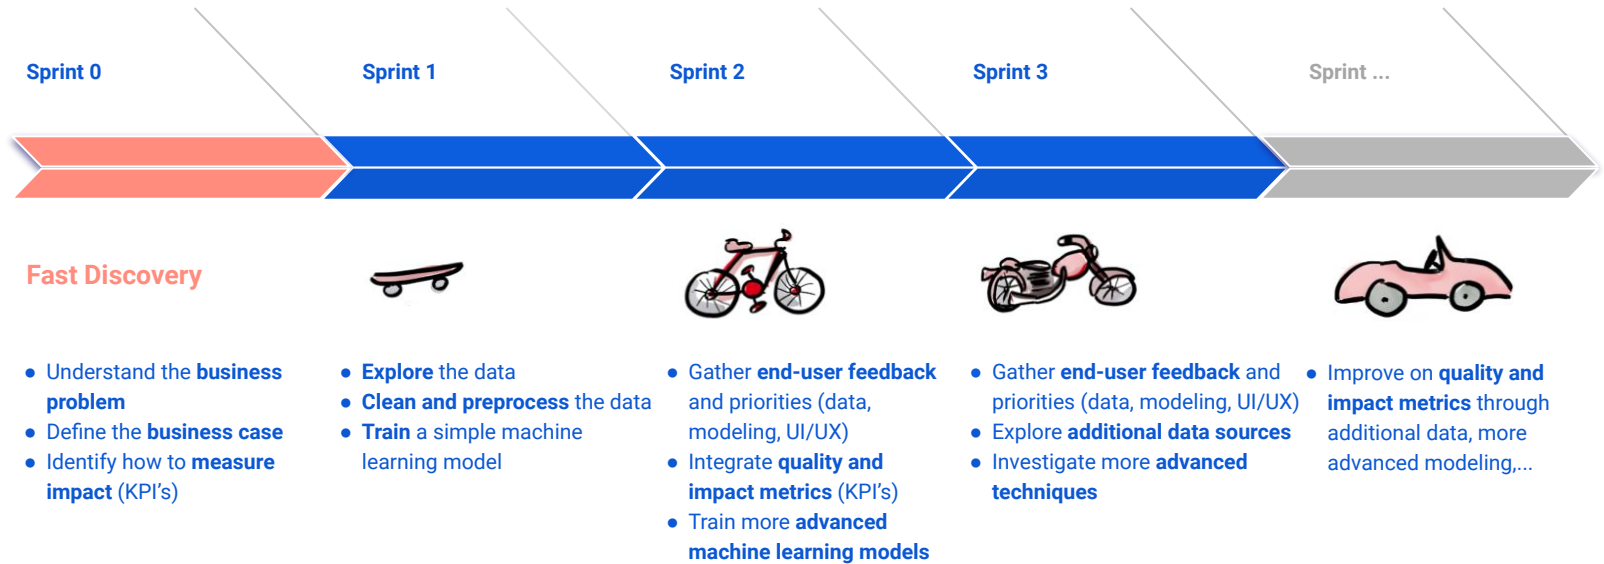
Sprint 0

Fast Discovery

- Understand the business problem
- Define the business case
- Identify how to measure impact (KPI’s)

Sprint 1

- Explore the data
- Clean and preprocess the data
- Train a simple machine learning model

Sprint 2

- Gather end-user feedback and priorities (data, modeling, UI/UX)
- Integrate quality and impact metrics (KPI’s)
- Train more advanced machine learning models

Sprint 3

- Gather end-user feedback and priorities (data, modeling, UI/UX)
- Explore additional data sources
- Investigate more advanced techniques

Sprint ...

- Improve on quality and impact metrics through additional data, more advanced modeling,...